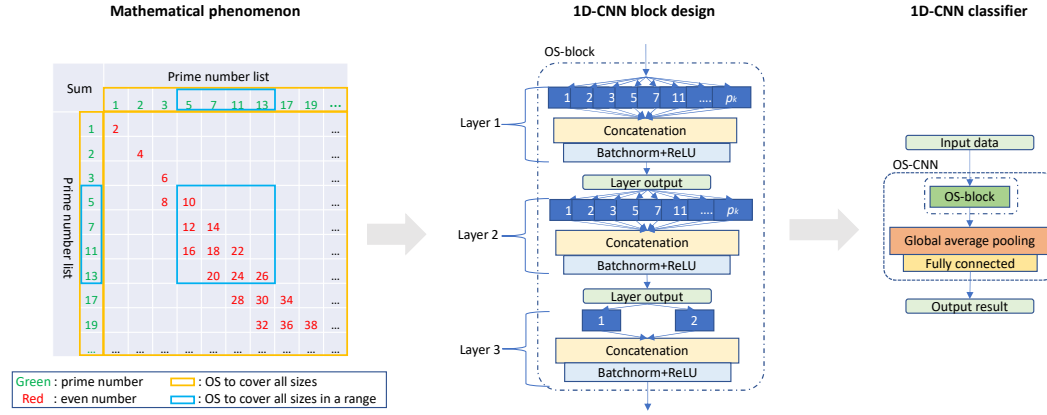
Mathematical phenomenon

1D-CNN block design

1D-CNN classifier

Sum

Prime number list

| | 1 | 2 | 3 | 5 | 7 | 11 | 13 | 17 | 19 | ... |
|---|---|---|---|---|---|---|---|---|---|---|
| 1 | 2 | | | | | | | | | ... |
| 2 | | 4 | | | | | | | | ... |
| 3 | | | 6 | | | | | | | ... |
| 5 | | | 8 | 10 | | | | | | ... |
| 7 | | | | 12 | 14 | | | | | ... |
| 11 | | | | 16 | 18 | 22 | | | | ... |
| 13 | | | | | 20 | 24 | 26 | | | ... |
| 17 | | | | | | 28 | 30 | 34 | | ... |
| 19 | | | | | | | 32 | 36 | 38 | ... |
| ... | ... | ... | ... | ... | ... | ... | ... | ... | ... | ... |

Prime number list

Green : prime number
Red : even number
: OS to cover all sizes
: OS to cover all sizes in a range

OS-block

Layer 1
1 2 3 5 7 11 .... $p_k$
Concatenation
Batchnorm+ReLU
Layer output

Layer 2
1 2 3 5 7 11 .... $p_k$
Concatenation
Batchnorm+ReLU
Layer output

Layer 3
1 2
Concatenation
Batchnorm+ReLU

Input data
OS-CNN
OS-block
Global average pooling
Fully connected
Output result